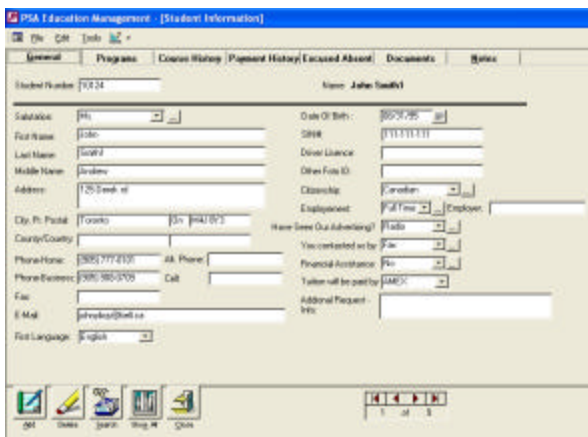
PSA Education Management - [Student Information]

File Edit Tools

General | Programs | Course History | Payment History | Excused Absent | Documents | Notes

Student Number 10124

Name John Smith1

Salutation Mr.

First Name John

Last Name Smith

Middle Name Andrew

Address 125 Sneak rd

City, Pr, Postal Toronto On M4J 0T3

County/Country

Phone Home (905) 777-0101 Alt. Phone

Phone Business (905) 980-0709 Cell

Fax

E-Mail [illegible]@bell.ca

First Language English

Date Of Birth 05/31/85

SIN# 111-111-111

Driver Licence

Other Foto ID

Citizenship Canadian

Employment Full Time Employer

Have Seen Our Advertising? Radio

You contacted us by Fax

Financial Assistance No

Tuition will be paid by AMEX

Additional Request - Info

Add Delete Search Shop All Close

1 of 5